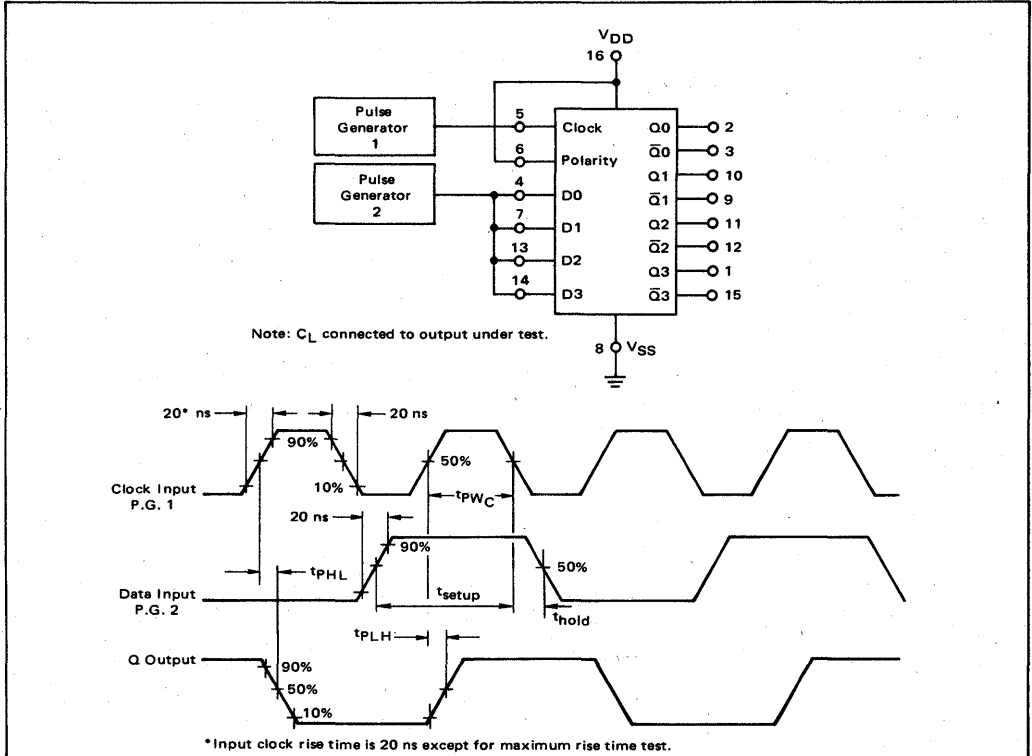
$V_{DD}$
16

Pulse Generator 1

Pulse Generator 2

5
Clock
6
Polarity
4
D0
7
D1
13
D2
14
D3

Q0
2
$\bar{Q}0$
3
Q1
10
$\bar{Q}1$
9
Q2
11
$\bar{Q}2$
12
Q3
1
$\bar{Q}3$
15

Note: $C_L$ connected to output under test.

8 $V_{SS}$

20* ns
90%
20 ns
50%
10%
Clock Input P.G. 1
$t_{PW_C}$
20 ns
90%
$t_{PHL}$
50%
Data Input P.G. 2
$t_{setup}$
$t_{hold}$
$t_{PLH}$
Q Output
90%
50%
10%

*Input clock rise time is 20 ns except for maximum rise time test.